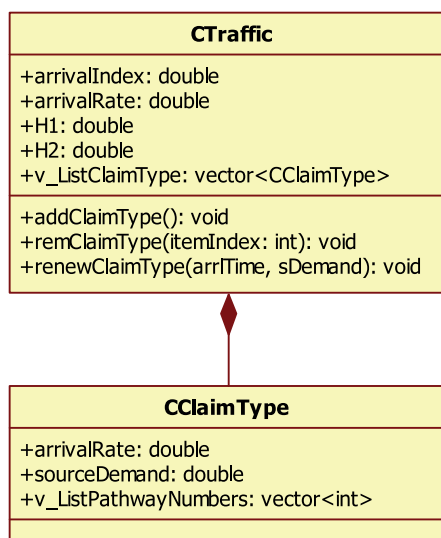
CTraffic

+arrivalIndex: double
+arrivalRate: double
+H1: double
+H2: double
+v_ListClaimType: vector<CClaimType>

+addClaimType(): void
+remClaimType(itemIndex: int): void
+renewClaimType(arrlTime, sDemand): void

CClaimType

+arrivalRate: double
+sourceDemand: double
+v_ListPathwayNumbers: vector<int>